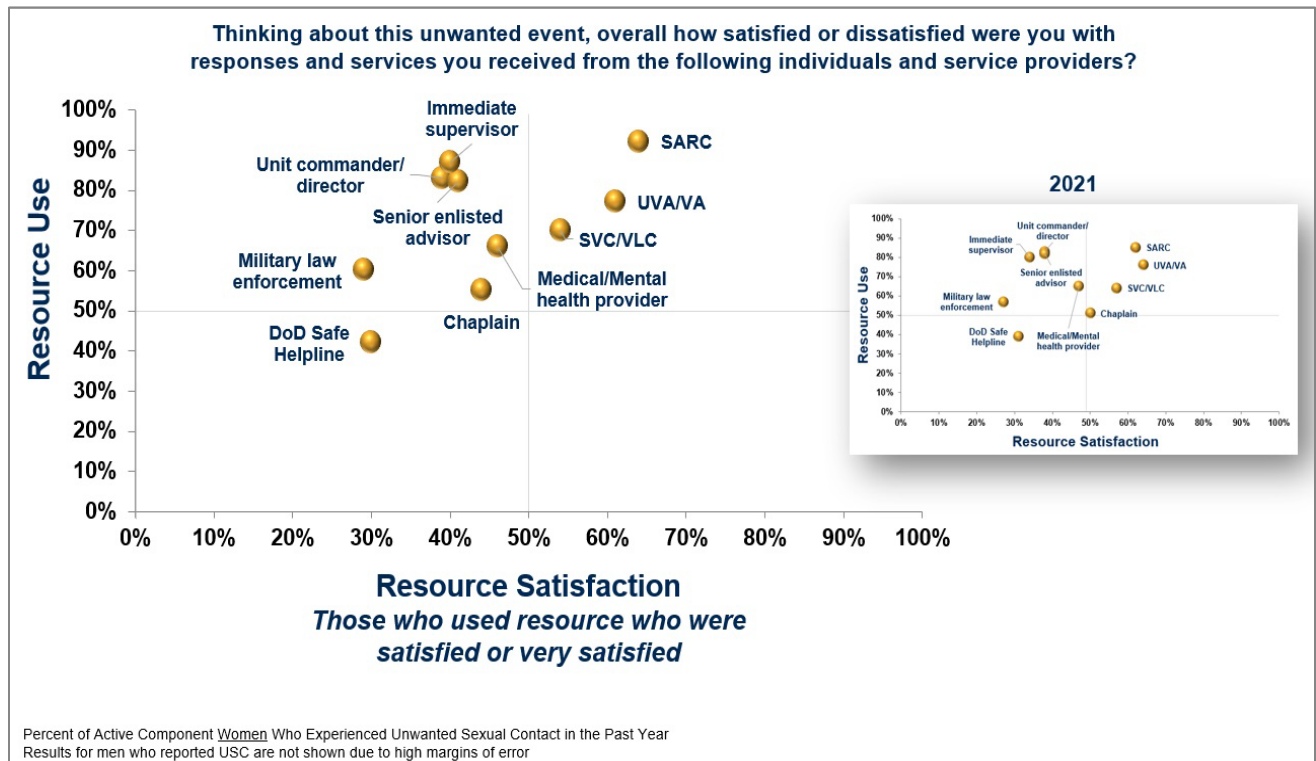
Thinking about this unwanted event, overall how satisfied or dissatisfied were you with responses and services you received from the following individuals and service providers?

Resource Use

100%
90%
80%
70%
60%
50%
40%
30%
20%
10%
0%

Immediate supervisor
SARC
Unit commander/ director
UVA/VA
Senior enlisted advisor
SVC/VLC
Military law enforcement
Medical/Mental health provider
Chaplain
DoD Safe Helpline

0% 10% 20% 30% 40% 50% 60% 70% 80% 90% 100%

Resource Satisfaction
Those who used resource who were satisfied or very satisfied

2021

100%
90%
80%
70%
60%
50%
40%
30%
20%
10%
0%

Resource Use

Unit commander/ director
Immediate supervisor
SARC
UVA/VA
Senior enlisted advisor
SVC/VLC
Military law enforcement
Chaplain
DoD Safe Helpline
Medical/Mental health provider

0% 10% 20% 30% 40% 50% 60% 70% 80% 90% 100%

Resource Satisfaction

Percent of Active Component Women Who Experienced Unwanted Sexual Contact in the Past Year
Results for men who reported USC are not shown due to high margins of error